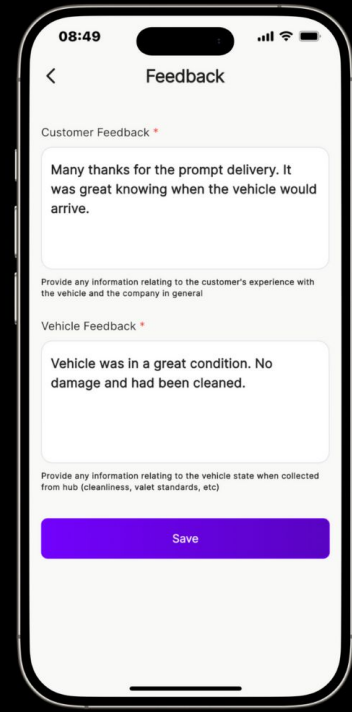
08:49

<

Feedback

Customer Feedback *

Many thanks for the prompt delivery. It was great knowing when the vehicle would arrive.

Provide any information relating to the customer's experience with the vehicle and the company in general

Vehicle Feedback *

Vehicle was in a great condition. No damage and had been cleaned.

Provide any information relating to the vehicle state when collected from hub (cleanliness, valet standards, etc)

Save